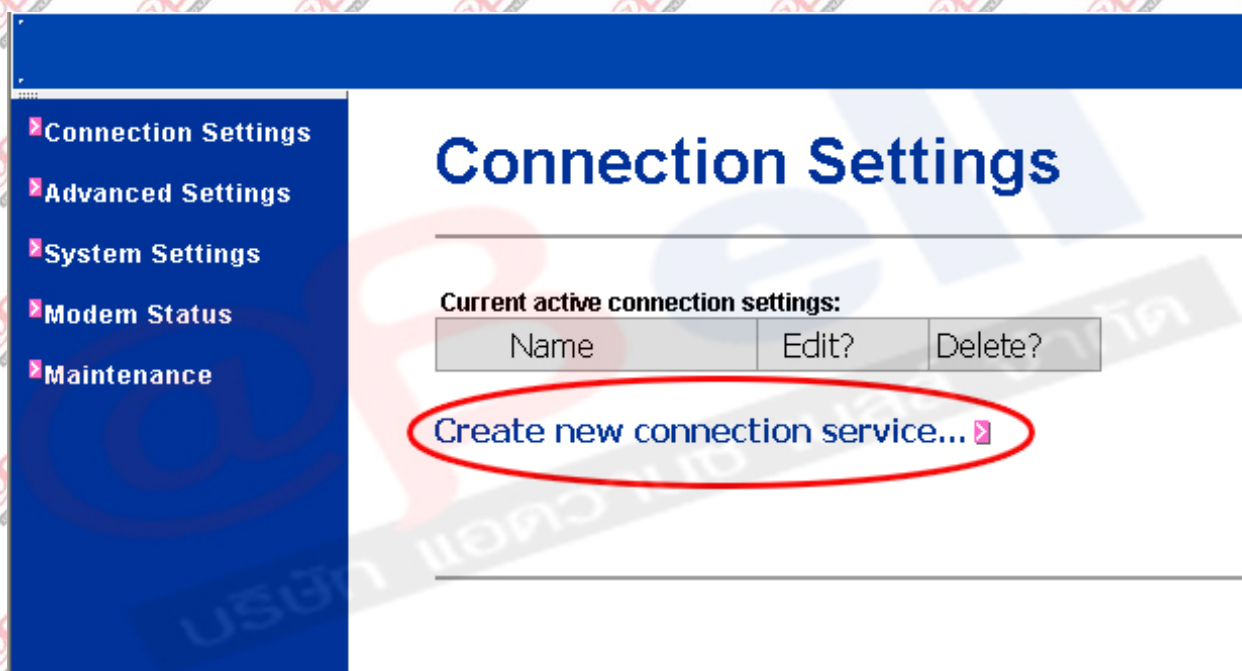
Connection Settings
Advanced Settings
System Settings
Modem Status
Maintenance

Connection Settings

Current active connection settings:

| Name | Edit? | Delete? |
|---|---|---|

Create new connection service...

บริษัท แอดวานซ์ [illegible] จำกัด